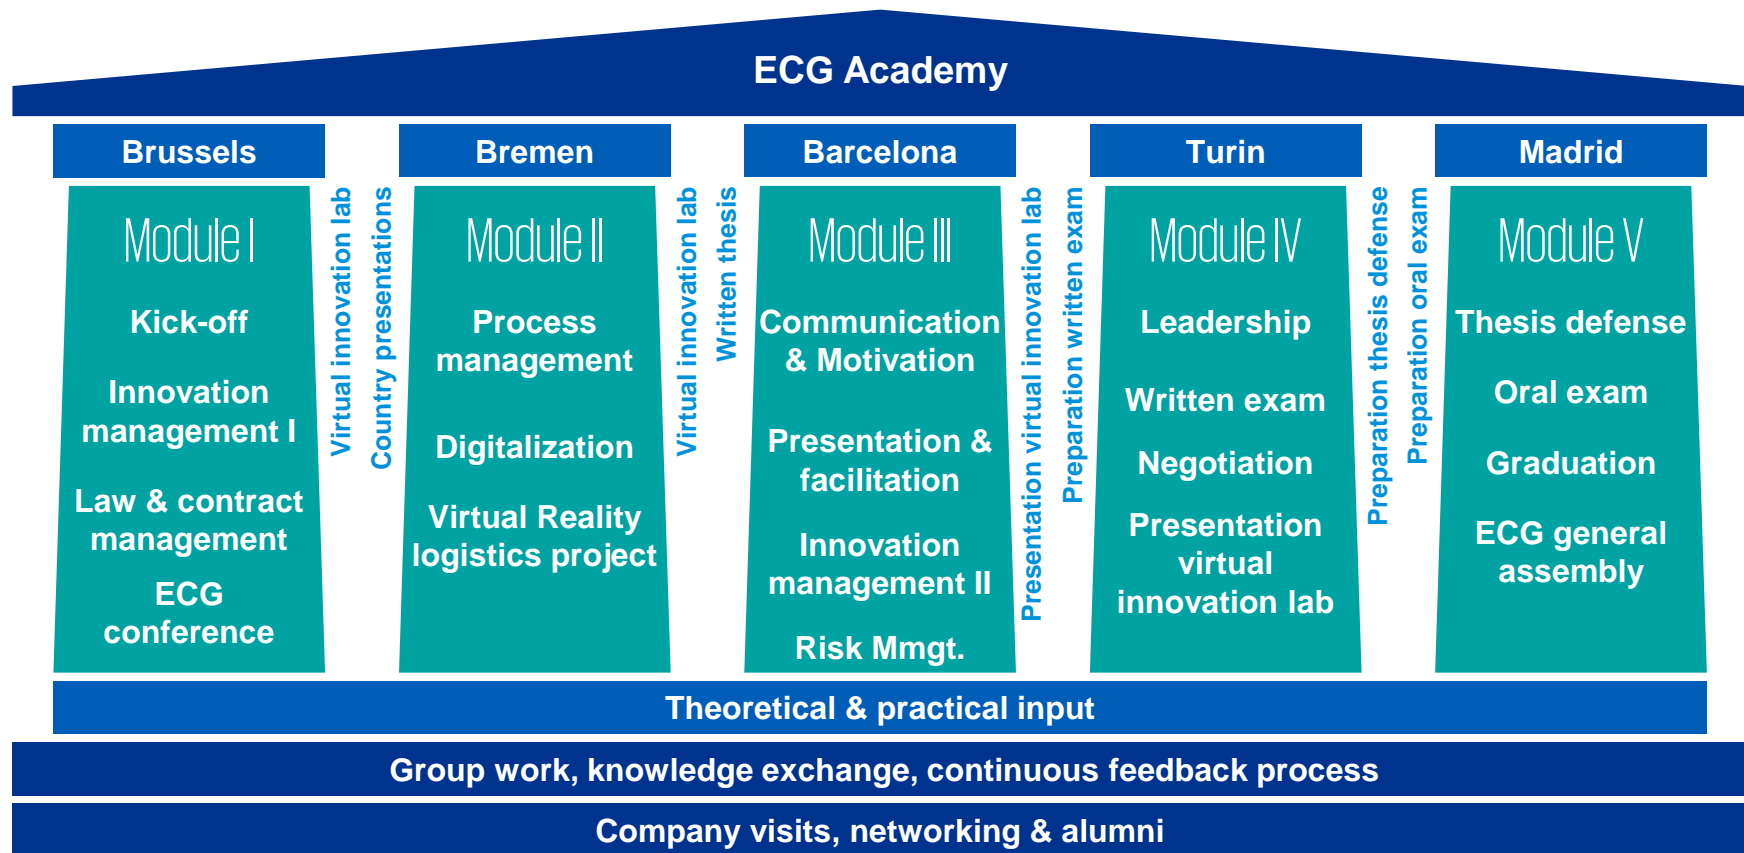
ECG Academy

Brussels

Module I

Kick-off

Innovation management I

Law & contract management

ECG conference

Virtual innovation lab

Country presentations

Bremen

Module II

Process management

Digitalization

Virtual Reality logistics project

Virtual innovation lab

Written thesis

Barcelona

Module III

Communication & Motivation

Presentation & facilitation

Innovation management II

Risk Mmgt.

Presentation virtual innovation lab

Preparation written exam

Turin

Module IV

Leadership

Written exam

Negotiation

Presentation virtual innovation lab

Preparation thesis defense

Preparation oral exam

Madrid

Module V

Thesis defense

Oral exam

Graduation

ECG general assembly

Theoretical & practical input

Group work, knowledge exchange, continuous feedback process

Company visits, networking & alumni